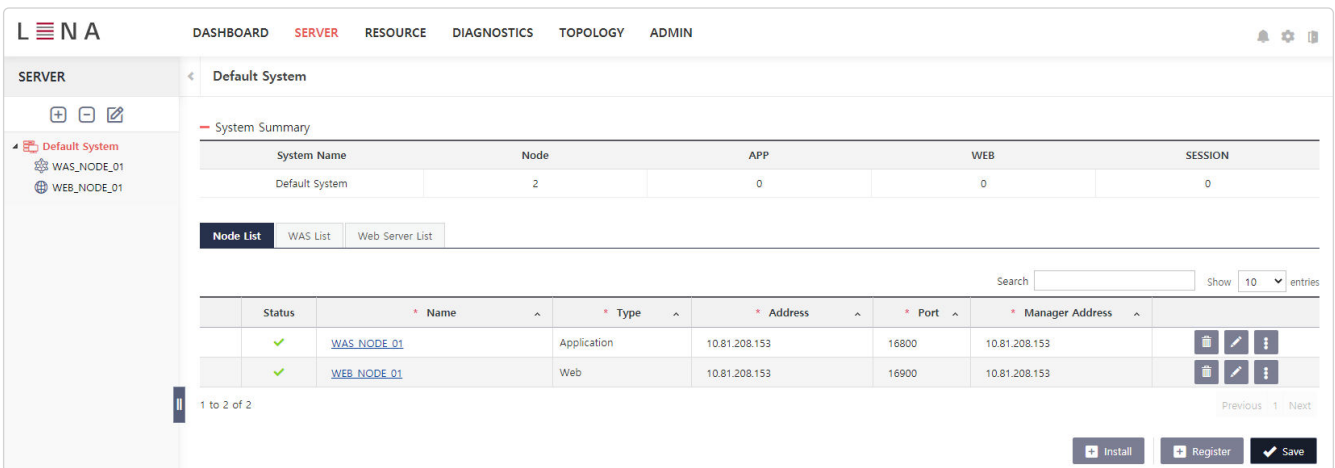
LENA

DASHBOARD SERVER RESOURCE DIAGNOSTICS TOPOLOGY ADMIN

SERVER

Default System

Default System
WAS_NODE_01
WEB_NODE_01

— System Summary

| System Name | Node | APP | WEB | SESSION |
|---|---|---|---|---|
| Default System | 2 | 0 | 0 | 0 |

Node List | WAS List | Web Server List

Search Show 10 entries

| | Status | * Name | * Type | * Address | * Port | * Manager Address | |
|---|---|---|---|---|---|---|---|
| | ✓ | WAS_NODE_01 | Application | 10.81.208.153 | 16800 | 10.81.208.153 | |
| | ✓ | WEB_NODE_01 | Web | 10.81.208.153 | 16900 | 10.81.208.153 | |

1 to 2 of 2

Previous 1 Next

Install Register Save